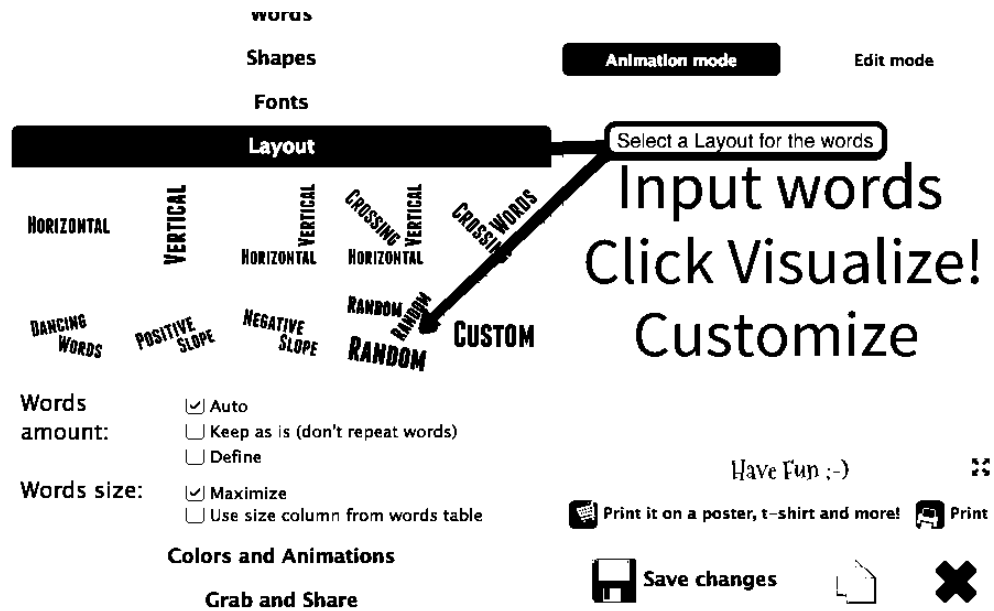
Words

Shapes

Fonts

Layout

Animation mode

Edit mode

Select a Layout for the words

Input words
Click Visualize!
Customize

HORIZONTAL

VERTICAL

VERTICAL HORIZONTAL

CROSSING VERTICAL HORIZONTAL

CROSSING WORDS

DANCING WORDS

POSITIVE SLOPE

NEGATIVE SLOPE

RANDOM RANDOM RANDOM

CUSTOM

Words amount:

Auto

Keep as is (don't repeat words)

Define

Words size:

Maximize

Use size column from words table

Colors and Animations

Grab and Share

Have Fun ;-)

Print it on a poster, t-shirt and more!

Print

Save changes